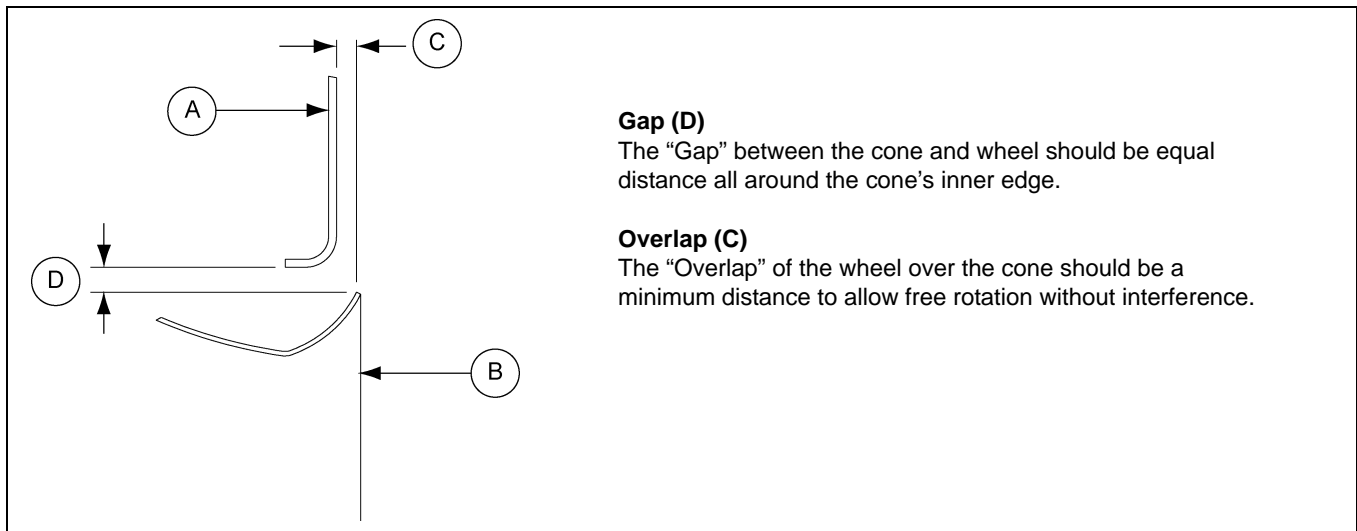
C

A

D

B

**Gap (D)**
The “Gap” between the cone and wheel should be equal distance all around the cone’s inner edge.

**Overlap (C)**
The “Overlap” of the wheel over the cone should be a minimum distance to allow free rotation without interference.